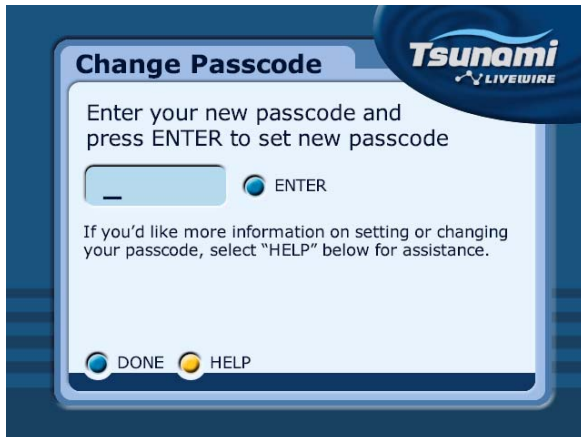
Change Passcode

Tsunami
LIVEWIRE

Enter your new passcode and press ENTER to set new passcode

_

ENTER

If you'd like more information on setting or changing your passcode, select "HELP" below for assistance.

DONE HELP